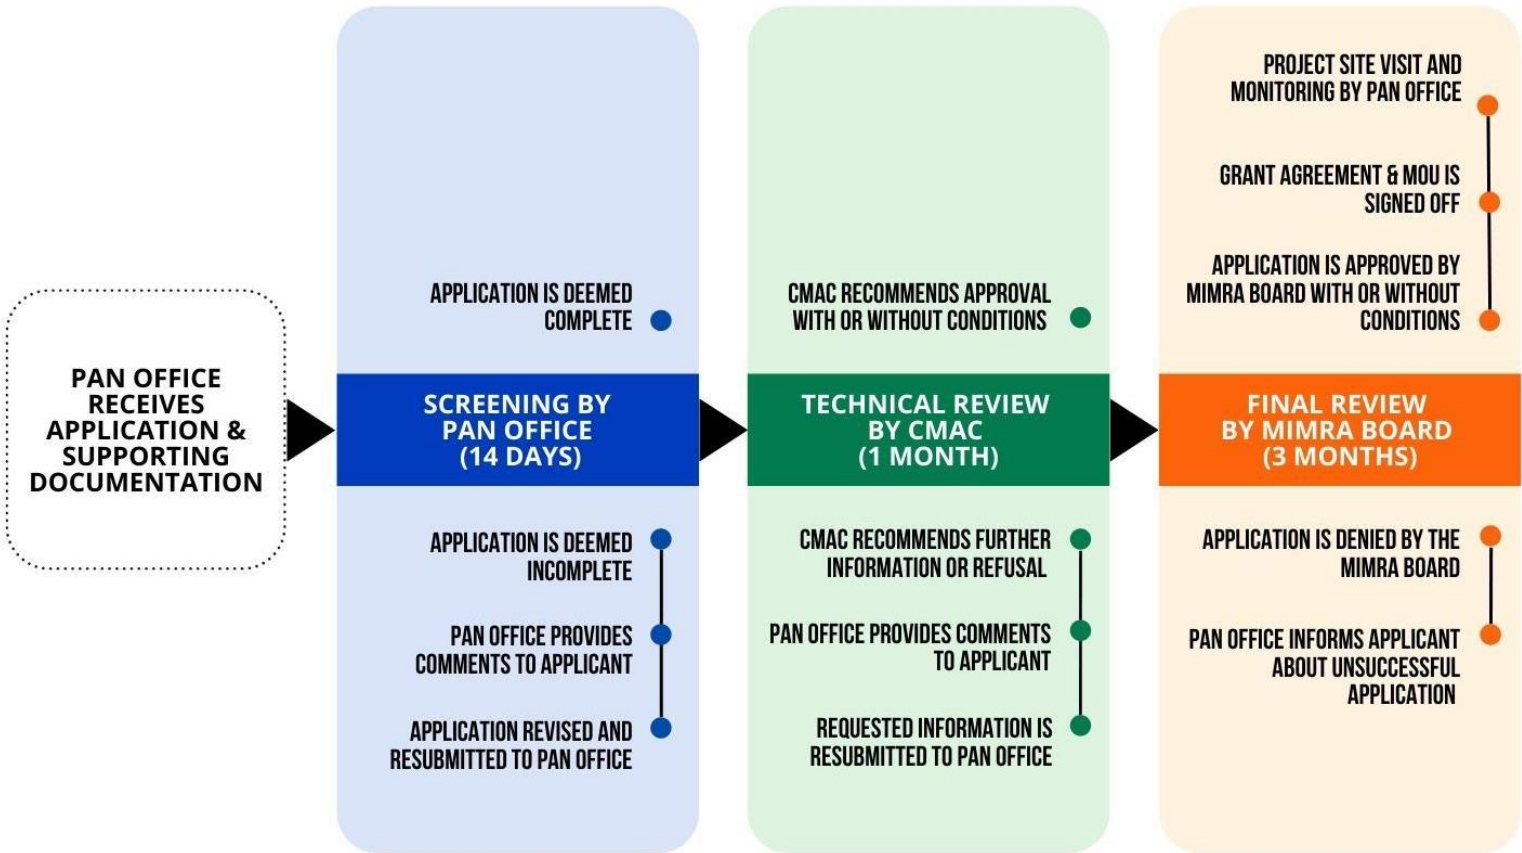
PAN OFFICE RECEIVES APPLICATION & SUPPORTING DOCUMENTATION

APPLICATION IS DEEMED COMPLETE

SCREENING BY PAN OFFICE (14 DAYS)

APPLICATION IS DEEMED INCOMPLETE

PAN OFFICE PROVIDES COMMENTS TO APPLICANT

APPLICATION REVISED AND RESUBMITTED TO PAN OFFICE

CMAC RECOMMENDS APPROVAL WITH OR WITHOUT CONDITIONS

TECHNICAL REVIEW BY CMAC (1 MONTH)

CMAC RECOMMENDS FURTHER INFORMATION OR REFUSAL

PAN OFFICE PROVIDES COMMENTS TO APPLICANT

REQUESTED INFORMATION IS RESUBMITTED TO PAN OFFICE

PROJECT SITE VISIT AND MONITORING BY PAN OFFICE

GRANT AGREEMENT & MOU IS SIGNED OFF

APPLICATION IS APPROVED BY MIMRA BOARD WITH OR WITHOUT CONDITIONS

FINAL REVIEW BY MIMRA BOARD (3 MONTHS)

APPLICATION IS DENIED BY THE MIMRA BOARD

PAN OFFICE INFORMS APPLICANT ABOUT UNSUCCESSFUL APPLICATION